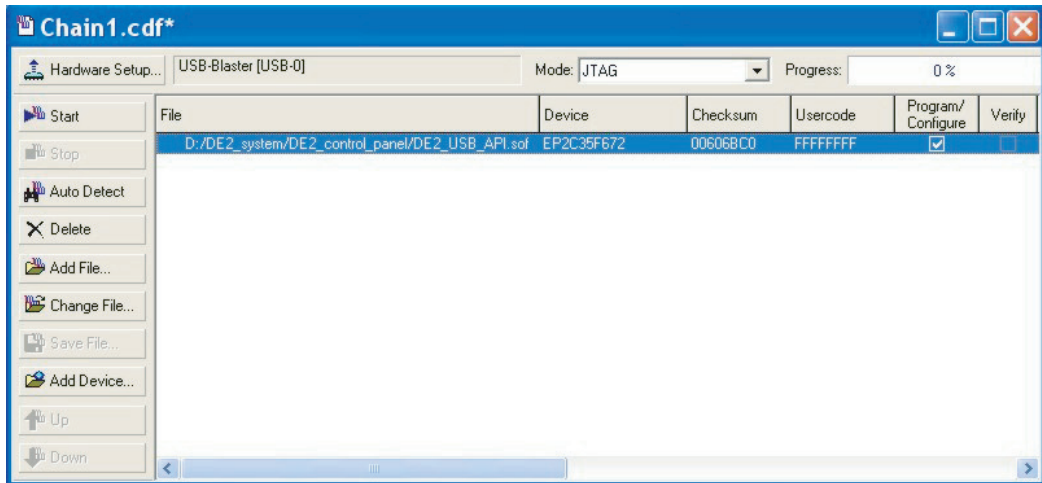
Chain1.cdf*

Hardware Setup... USB-Blaster [USB-0] Mode: JTAG Progress: 0 %

Start
Stop
Auto Detect
Delete
Add File...
Change File...
Save File...
Add Device...
Up
Down

| File | Device | Checksum | Usercode | Program/ Configure | Verify |
|---|---|---|---|---|---|
| D:/DE2_system/DE2_control_panel/DE2_USB_API.sof | EP2C35F672 | 00606BC0 | FFFFFFFF | ☑ | ☐ |